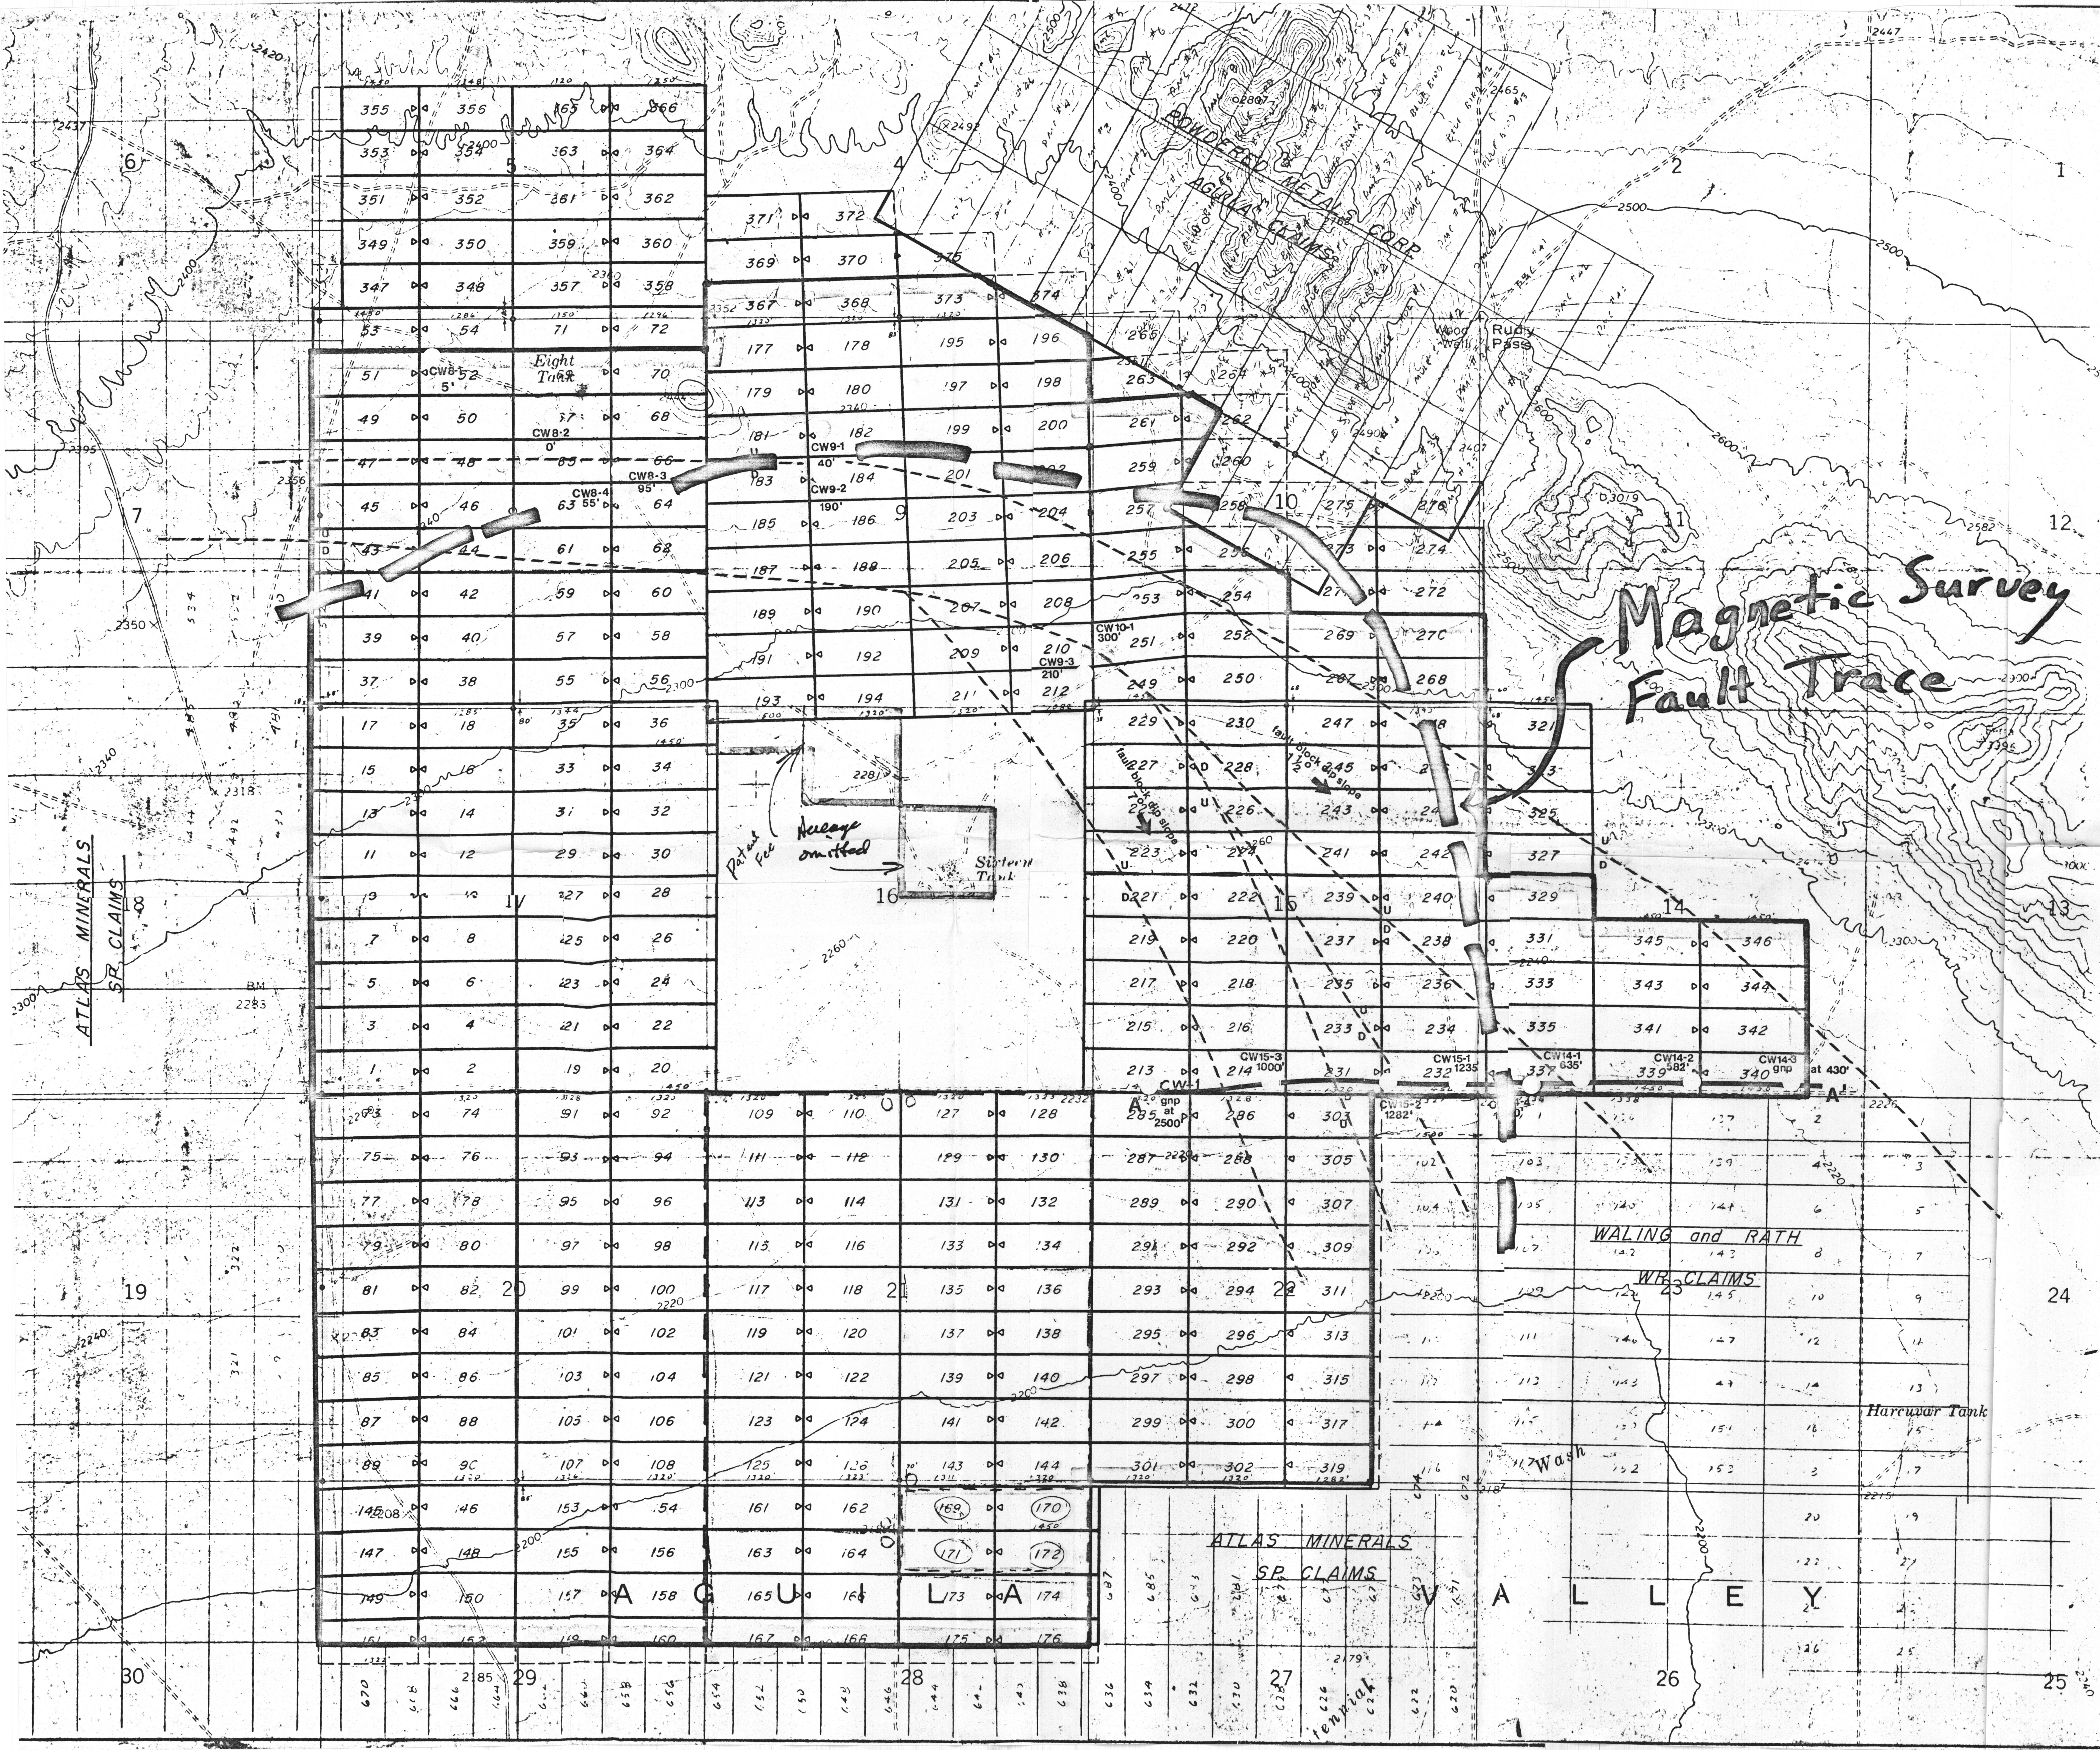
Magnetic Survey
Fault Trace

POWDERED METALS CORP
AGUILA CLAIMS

Wood Well
Rudy Pass

Eight Tank
Sixteen Tank
Patent Fee Acreage omitted

ATLAS MINERALS
SP CLAIMS

ATLAS MINERALS
SP CLAIMS

WALING and RATH
WR CLAIMS

Harcuvar Tank
Wash

A G U I L A   V A L L E Y

CW8-1 5'
CW8-2 0'
CW8-3 95'
CW8-4 55'
CW9-1 40'
CW9-2 190'
CW9-3 210'
CW10-1 300'
CW15-3 1000'
CW15-1 1235'
CW15-2 1282'
CW14-1 635'
CW14-2 582'
CW14-3 gnp at 430'
CW-1
gnp at 2500'
A
A'

fault block dip slope
fault block dip slope

1 2 4 5 6 7 9 10 11 12 13 14 15 16 17 19 20 21 22 23 24 25 26 27 28 29 30

355 356 365 366
353 354 363 364
351 352 361 362
349 350 359 360
347 348 357 358
53 54 71 72
51 52 70
49 50 67 68
47 48 65 66
45 46 63 64
43 44 61 62
41 42 59 60
39 40 57 58
37 38 55 56
17 18 35 36
15 16 33 34
13 14 31 32
11 12 29 30
9 10 27 28
7 8 25 26
5 6 23 24
3 4 21 22
1 2 19 20
73 74 91 92
75 76 93 94
77 78 95 96
79 80 97 98
81 82 99 100
83 84 101 102
85 86 103 104
87 88 105 106
89 90 107 108
145 146 153 154
147 148 155 156
149 150 157 158
151 152 159 160
371 372
369 370
367 368
177 178
179 180
181 182
183 184
185 186
187 188
189 190
191 192
193 194
375 373 374
195 196
197 198
199 200
201 202
203 204
205 206
207 208
209 210
211 212
109 110 127 128
111 112 129 130
113 114 131 132
115 116 133 134
117 118 135 136
119 120 137 138
121 122 139 140
123 124 141 142
125 126 143 144
161 162 169 170
163 164 171 172
165 166 173 174
167 168 175 176
266 263 261 259 257 255 253 251 249
264 262 260 258 256 254 252 250
275 276 273 274 271 272 269 270 267 268
229 230 247 321
227 228 245 323
225 226 243 325
223 224 241 242 327
221 222 239 240 329
219 220 237 238 331
217 218 235 236 333
215 216 233 234 335
213 214 231 232 337 339 340
345 346
343 344
341 342
285 286 303
287 288 305
289 290 307
291 292 309
293 294 311
295 296 313
297 298 315
299 300 317
301 302 319

2420 2437 2395 2356 2350 2340 2318 2300 2283 BM 2360 2352 2281 2260 2240 2220 2208 2200 2285 2179 2232 2226 2215 2447 2465 2500 2600 2582 3019 3395 2492 2490 2407 2801 1000 2300

670 668 666 664 662 660 658 656 654 652 650 648 646 644 642 640 638 636 634 632 630 628 626 624 622 620